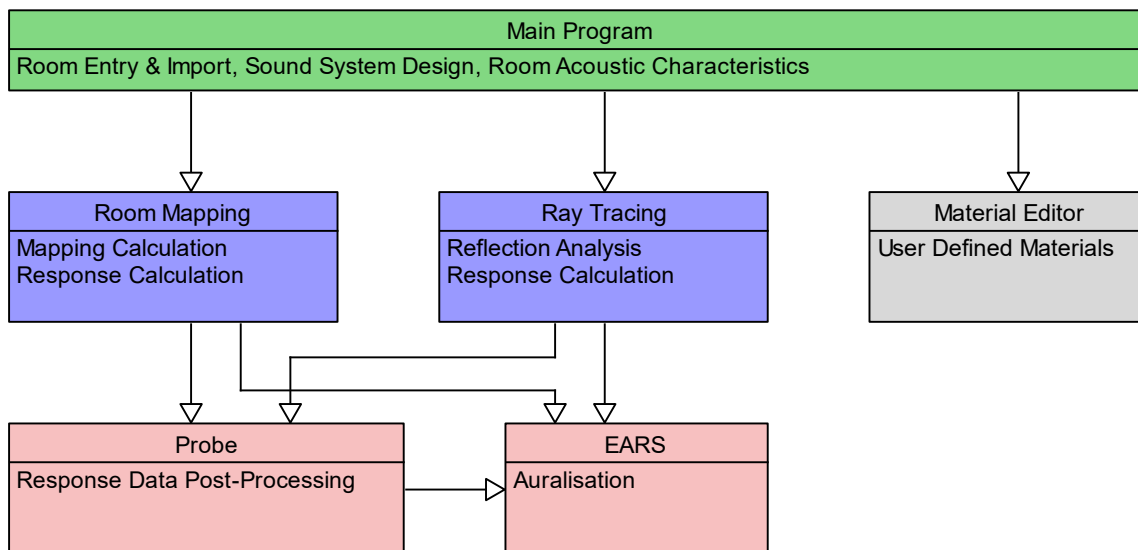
Main Program
Room Entry & Import, Sound System Design, Room Acoustic Characteristics

Room Mapping
Mapping Calculation
Response Calculation

Ray Tracing
Reflection Analysis
Response Calculation

Material Editor
User Defined Materials

Probe
Response Data Post-Processing

EARS
Auralisation